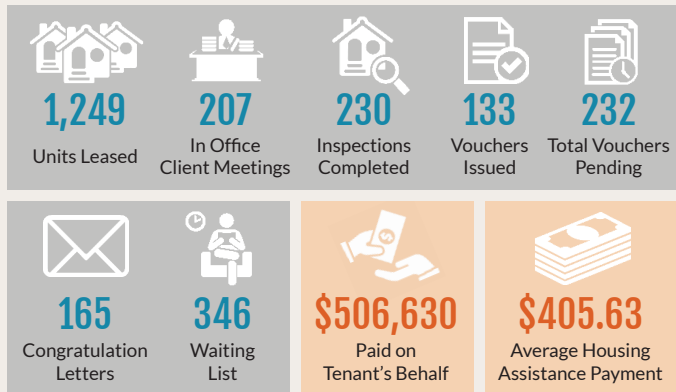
1,249
Units Leased

207
In Office Client Meetings

230
Inspections Completed

133
Vouchers Issued

232
Total Vouchers Pending

165
Congratulation Letters

346
Waiting List

$506,630
Paid on Tenant's Behalf

$405.63
Average Housing Assistance Payment